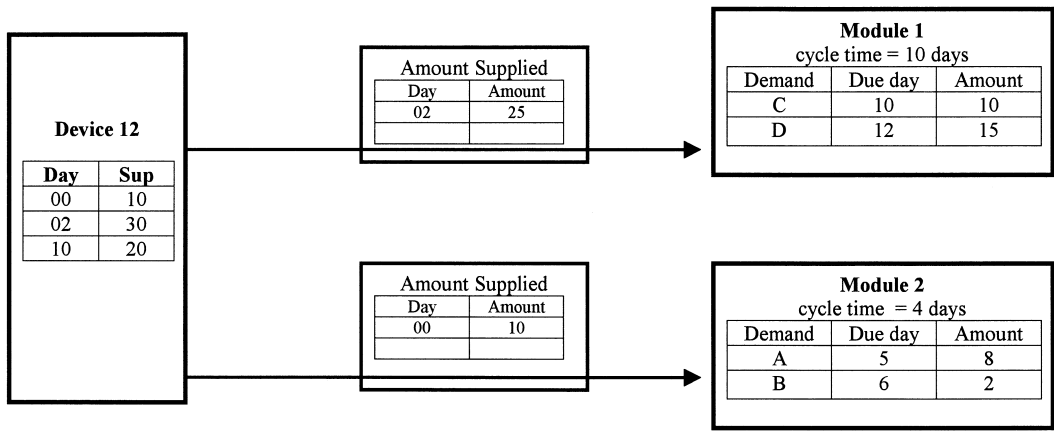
Device 12

| Day | Sup |
|---|---|
| 00 | 10 |
| 02 | 30 |
| 10 | 20 |

Amount Supplied

| Day | Amount |
|---|---|
| 02 | 25 |
| | |

Module 1
cycle time = 10 days

| Demand | Due day | Amount |
|---|---|---|
| C | 10 | 10 |
| D | 12 | 15 |

Amount Supplied

| Day | Amount |
|---|---|
| 00 | 10 |
| | |

Module 2
cycle time = 4 days

| Demand | Due day | Amount |
|---|---|---|
| A | 5 | 8 |
| B | 6 | 2 |